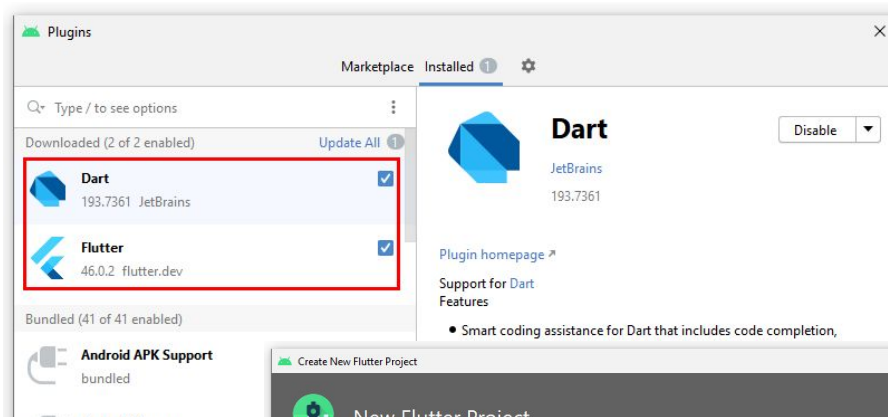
Plugins

Marketplace Installed 1

Type / to see options

Downloaded (2 of 2 enabled) Update All 1

Dart
193.7361 JetBrains

Flutter
46.0.2 flutter.dev

Bundled (41 of 41 enabled)

Android APK Support
bundled

Dart

JetBrains

193.7361

Disable

Plugin homepage ↗

Support for Dart
Features

• Smart coding assistance for Dart that includes code completion,

Create New Flutter Project

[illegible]